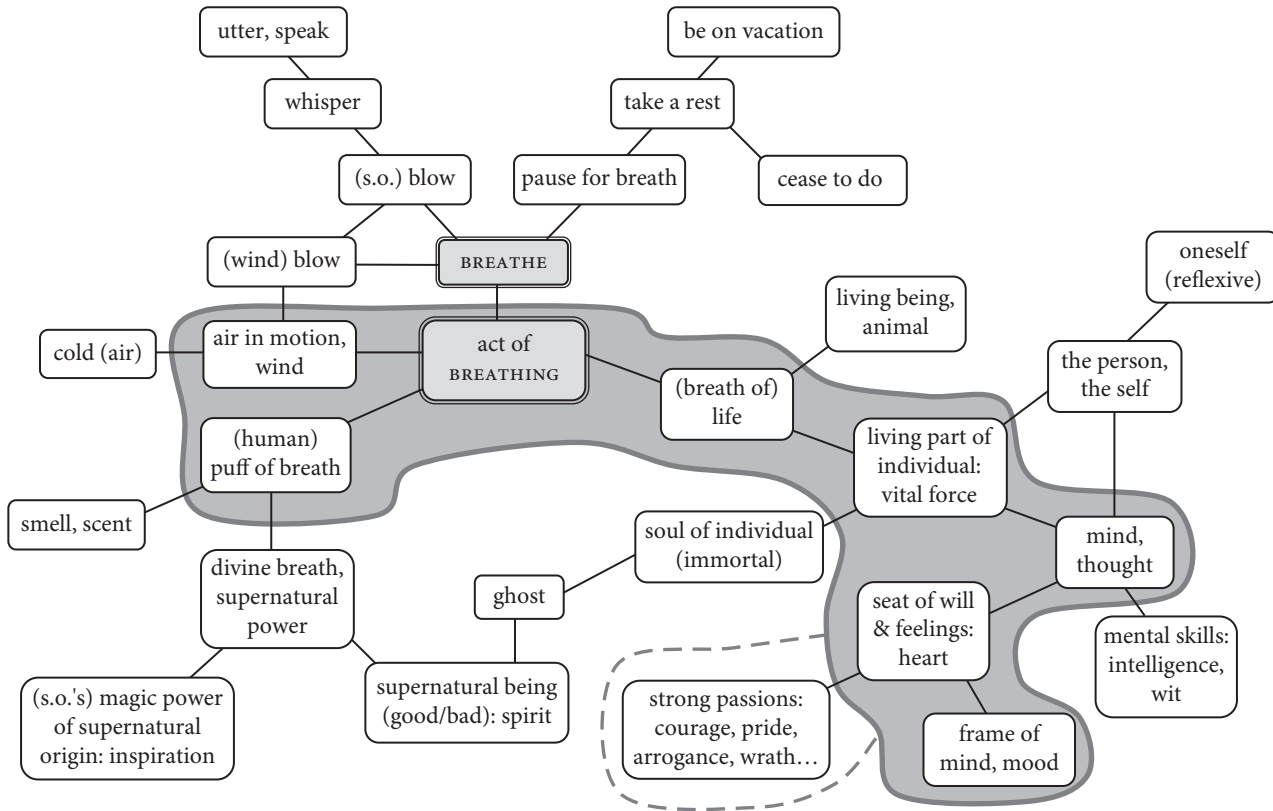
utter, speak

whisper

be on vacation

take a rest

cease to do

pause for breath

(s.o.) blow

(wind) blow

BREATHE

oneself (reflexive)

living being, animal

cold (air)

air in motion, wind

act of BREATHING

(breath of) life

the person, the self

(human) puff of breath

living part of individual: vital force

smell, scent

soul of individual (immortal)

mind, thought

divine breath, supernatural power

ghost

seat of will & feelings: heart

mental skills: intelligence, wit

(s.o.'s) magic power of supernatural origin: inspiration

supernatural being (good/bad): spirit

strong passions: courage, pride, arrogance, wrath…

frame of mind, mood